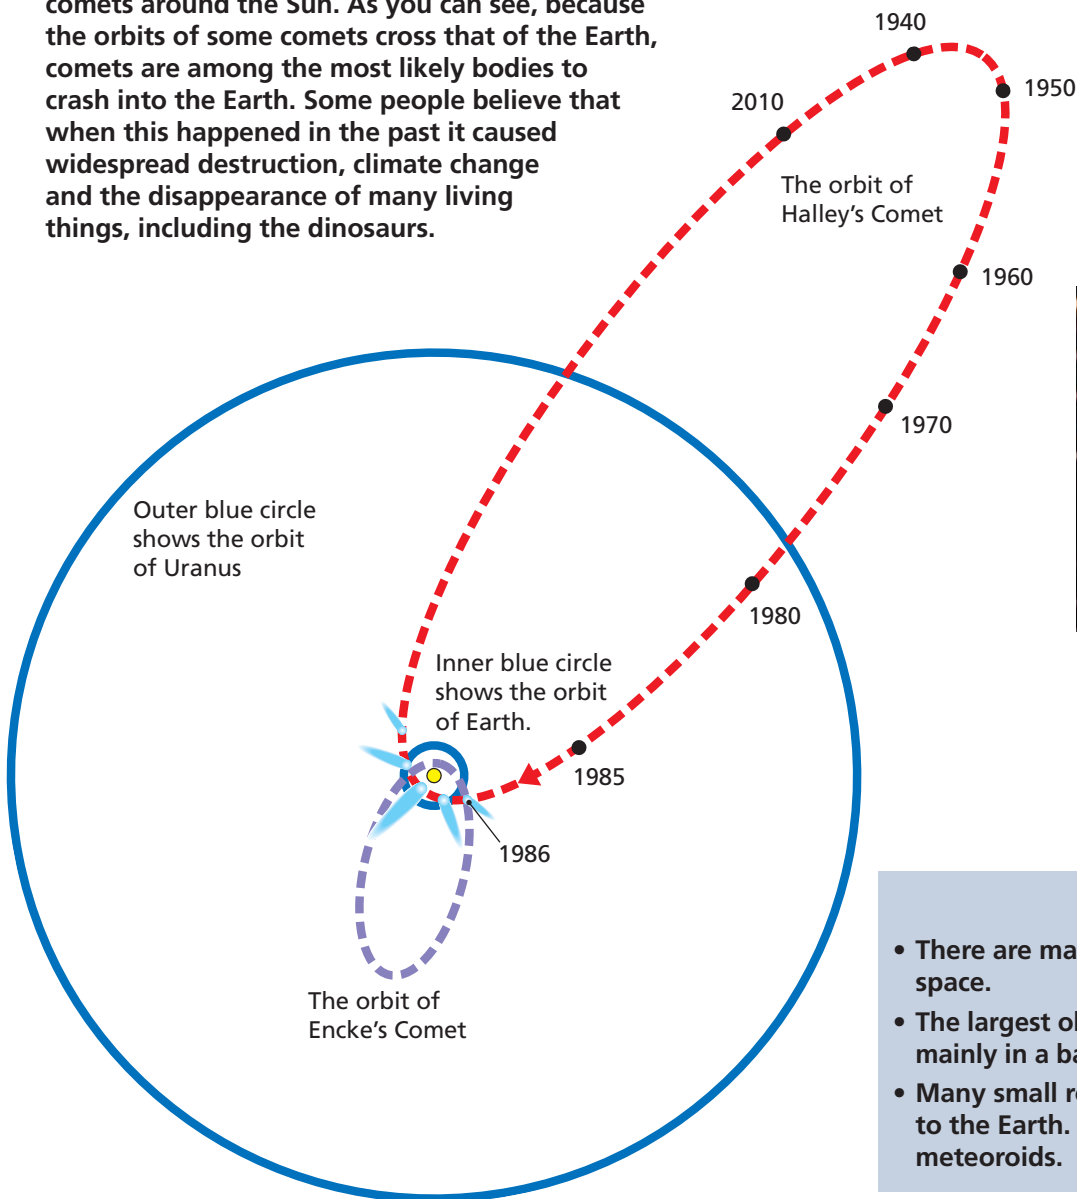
comets around the Sun. As you can see, because the orbits of some comets cross that of the Earth, comets are among the most likely bodies to crash into the Earth. Some people believe that when this happened in the past it caused widespread destruction, climate change and the disappearance of many living things, including the dinosaurs.

1940

1950

2010

The orbit of Halley's Comet

1960

1970

Outer blue circle shows the orbit of Uranus

1980

Inner blue circle shows the orbit of Earth.

1985

1986

The orbit of Encke's Comet

• There are ma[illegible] space.

• The largest o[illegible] mainly in a ba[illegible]

• Many small r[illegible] to the Earth. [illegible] meteoroids.